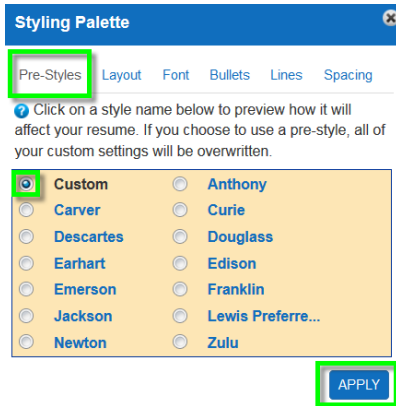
Styling Palette

Pre-Styles Layout Font Bullets Lines Spacing

Click on a style name below to preview how it will affect your resume. If you choose to use a pre-style, all of your custom settings will be overwritten.

Custom
Carver
Descartes
Earhart
Emerson
Jackson
Newton

Anthony
Curie
Douglass
Edison
Franklin
Lewis Preferre...
Zulu

APPLY